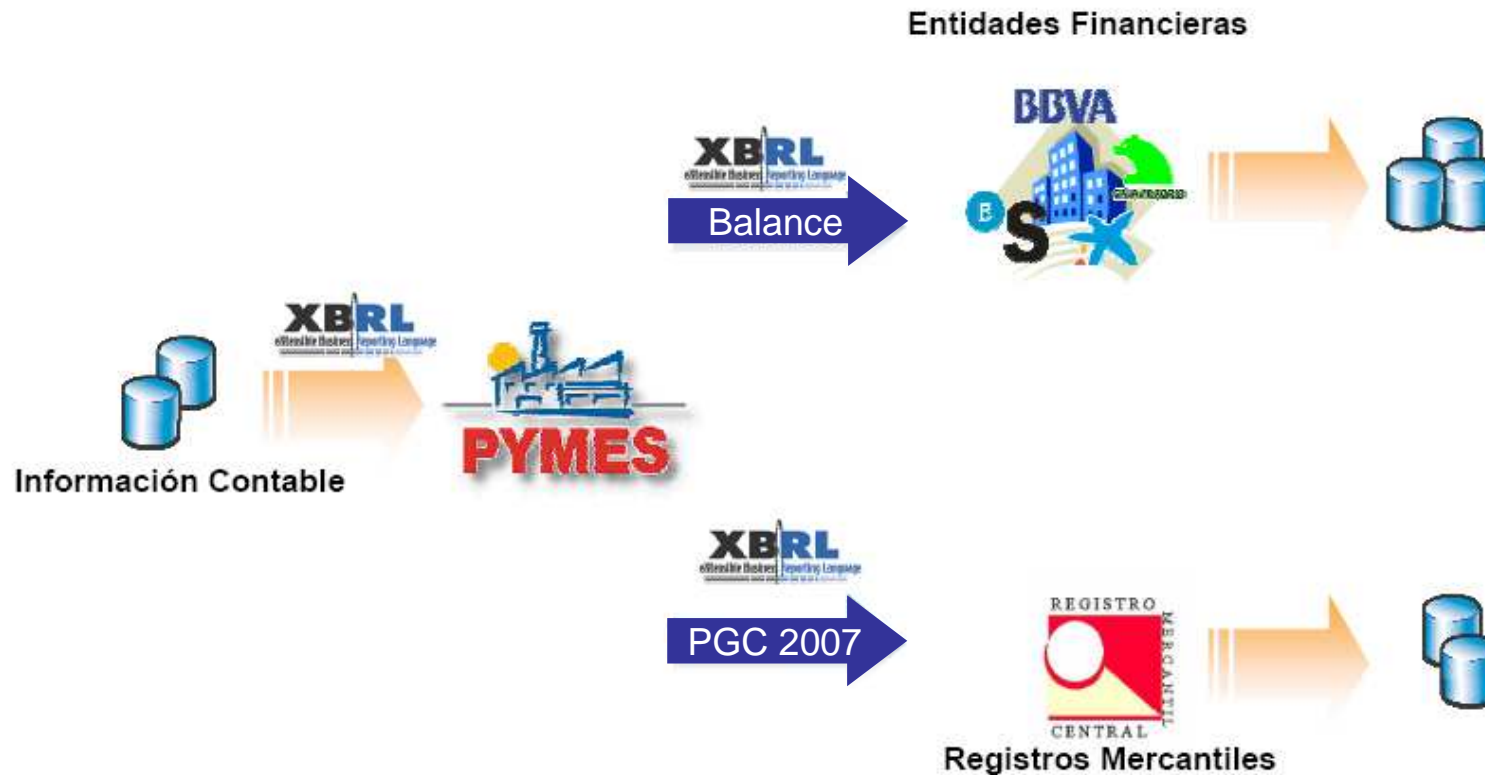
Entidades Financieras

XBRL
eXtensible Business Reporting Language

Balance

BBVA

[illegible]

XBRL
eXtensible Business Reporting Language

PYMES

Información Contable

XBRL
eXtensible Business Reporting Language

PGC 2007

REGISTRO
MERCANTIL
CENTRAL

Registros Mercantiles